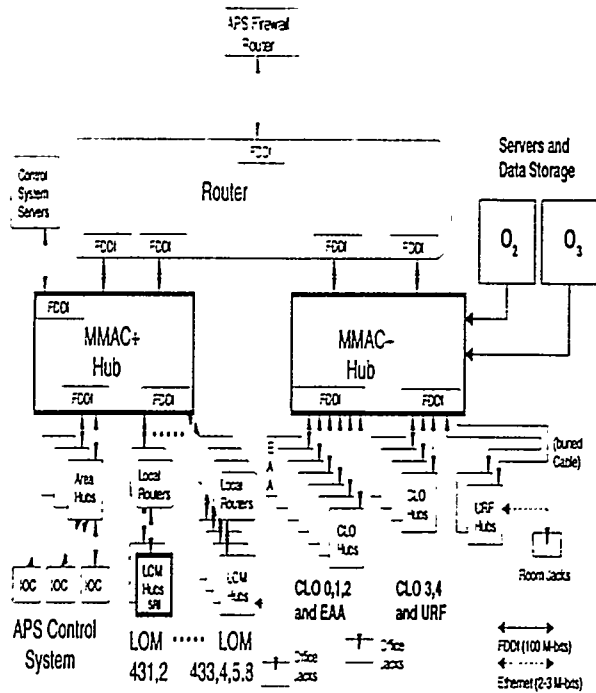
APS Firewall Router

FDDI

Control System Servers

Router

Servers and Data Storage

$O_2$

$O_3$

FDDI

FDDI

FDDI

FDDI

FDDI

MMAC+ Hub

MMAC+ Hub

FDDI

FDDI

FDDI

FDDI

E A A

Area Hubs

Local Routers

Local Routers

(buried Cable)

CLO Hubs

URF Hubs

CLO Hubs

LOM Hubs SR

LOM Hubs

Room Jacks

IOC

IOC

IOC

CLO 0,1,2 and EAA

CLO 3,4 and URF

APS Control System

LOM 431,2

LOM 433,4,5,3

Office Jacks

Office Jacks

FDDI (100 M-bits)

Ethernet (2-3 M-bits)